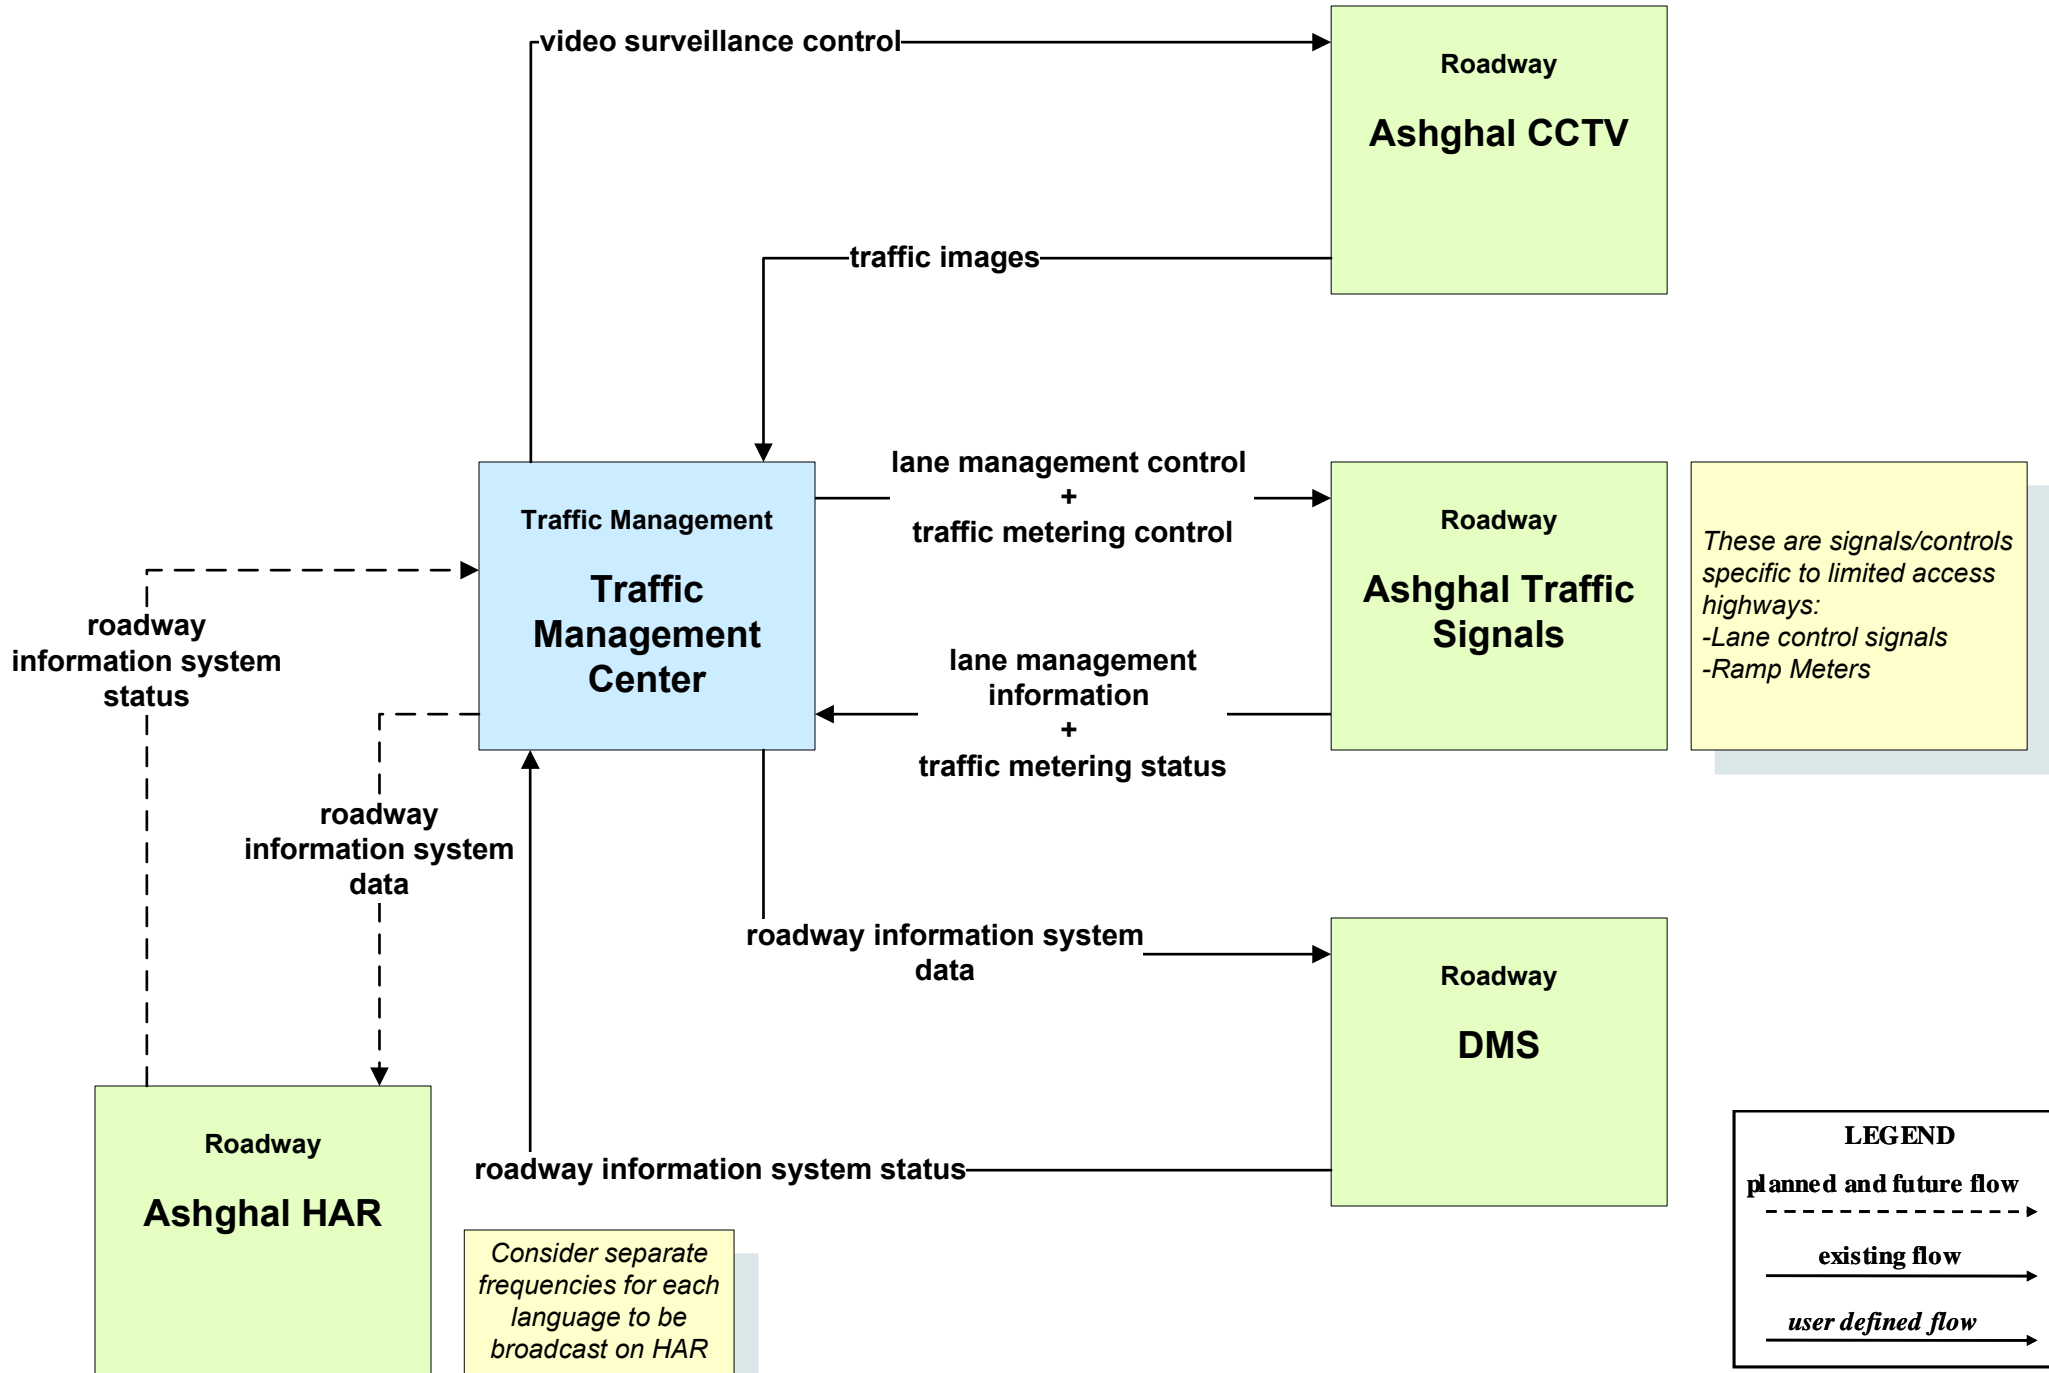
video surveillance control

Roadway

Ashghal CCTV

traffic images

Traffic Management

Traffic Management Center

lane management control
+
traffic metering control

Roadway

Ashghal Traffic Signals

These are signals/controls specific to limited access highways:
-Lane control signals
-Ramp Meters

roadway information system status

lane management information
+
traffic metering status

roadway information system data

roadway information system data

Roadway

DMS

Roadway

Ashghal HAR

roadway information system status

Consider separate frequencies for each language to be broadcast on HAR

LEGEND
planned and future flow
existing flow
user defined flow